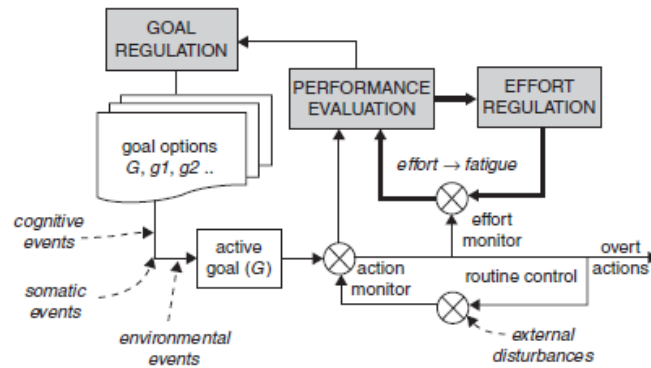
GOAL REGULATION

PERFORMANCE EVALUATION

EFFORT REGULATION

goal options
G, g1, g2 ..

effort → fatigue

effort monitor

cognitive events

somatic events

environmental events

active goal (G)

action monitor

overt actions

routine control

external disturbances